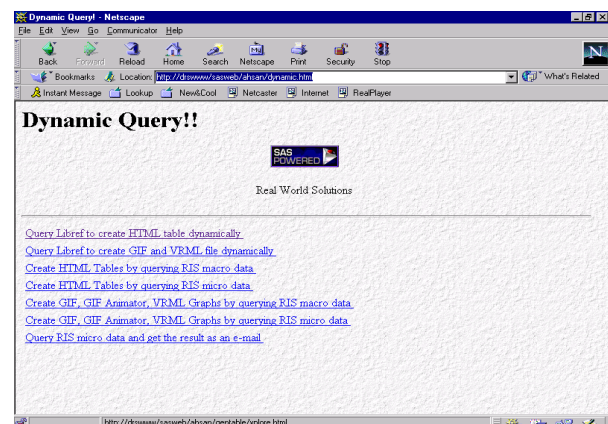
Dynamic Query! - Netscape

File Edit View Go Communicator Help

Back Forward Reload Home Search Netscape Print Security Stop

Bookmarks Location: http://drswww/sasweb/ahsan/dynamic.htm What's Related

Instant Message Lookup New&Cool Netcaster Internet RealPlayer

Dynamic Query!!

SAS POWERED

Real World Solutions

Query Libref to create HTML table dynamically

Query Libref to create GIF and VRML file dynamically

Create HTML Tables by querying RIS macro data

Create HTML Tables by querying RIS micro data

Create GIF, GIF Animator, VRML Graphs by querying RIS macro data

Create GIF, GIF Animator, VRML Graphs by querying RIS micro data

Query RIS micro data and get the result as an e-mail

http://drswww/sasweb/ahsan/gentable/xplore.html